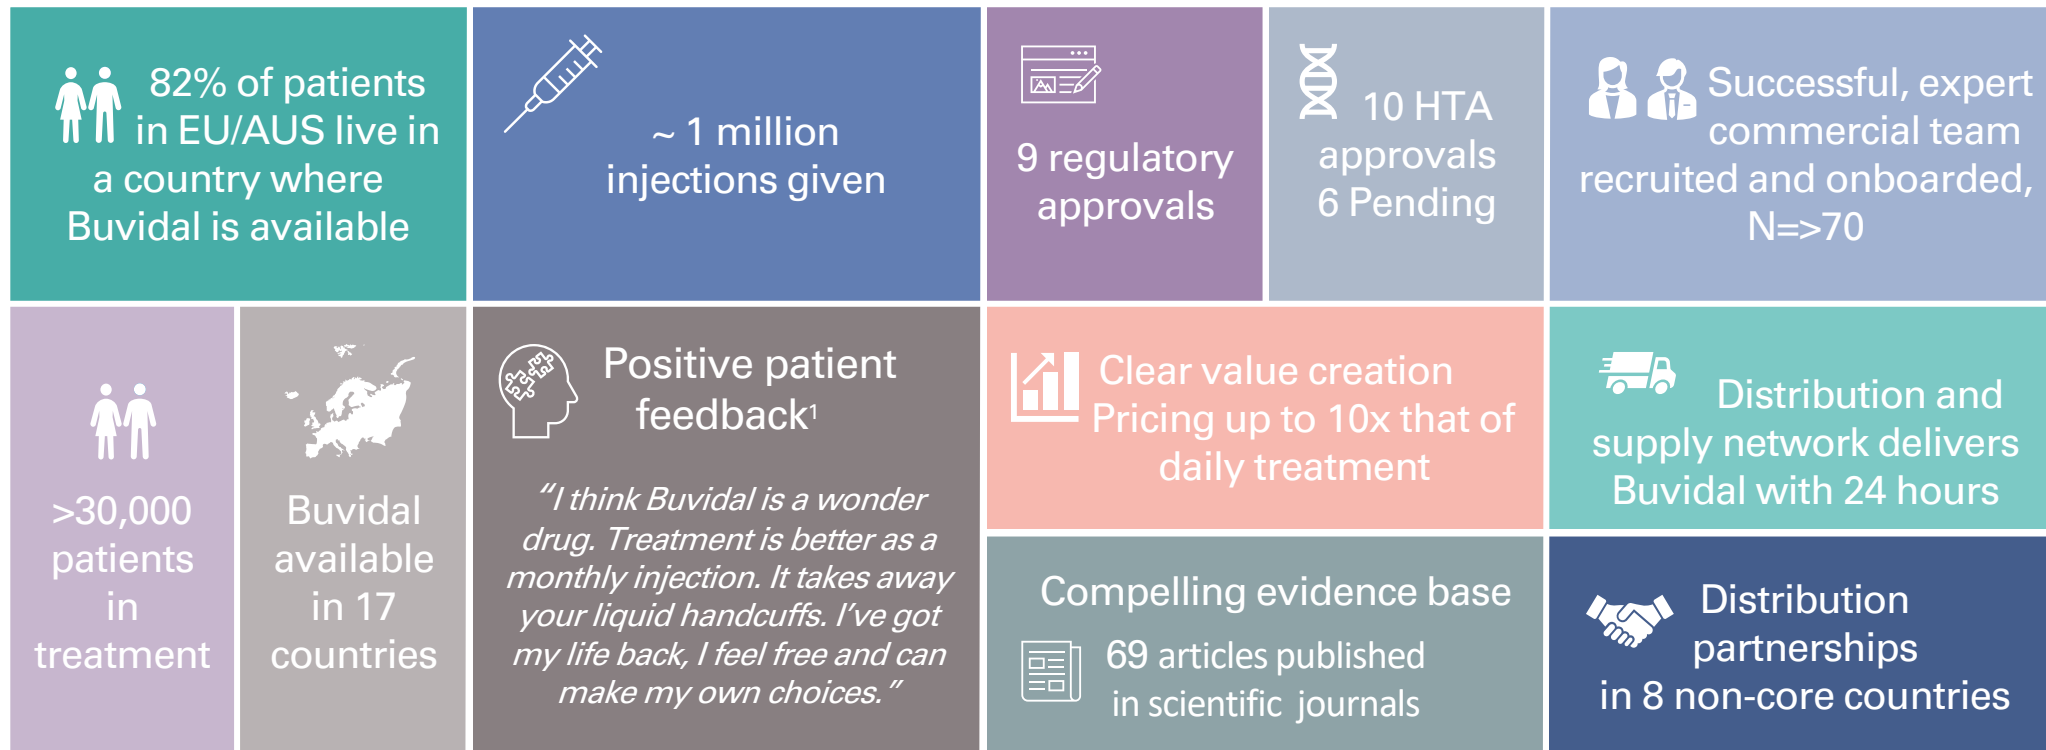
82% of patients in EU/AUS live in a country where Buvidal is available

~ 1 million injections given

9 regulatory approvals

10 HTA approvals 6 Pending

Successful, expert commercial team recruited and onboarded, N=>70

>30,000 patients in treatment

Buvidal available in 17 countries

Positive patient feedback$^1$

"I think Buvidal is a wonder drug. Treatment is better as a monthly injection. It takes away your liquid handcuffs. I've got my life back, I feel free and can make my own choices."

Clear value creation Pricing up to 10x that of daily treatment

Distribution and supply network delivers Buvidal with 24 hours

Compelling evidence base

69 articles published in scientific journals

Distribution partnerships in 8 non-core countries